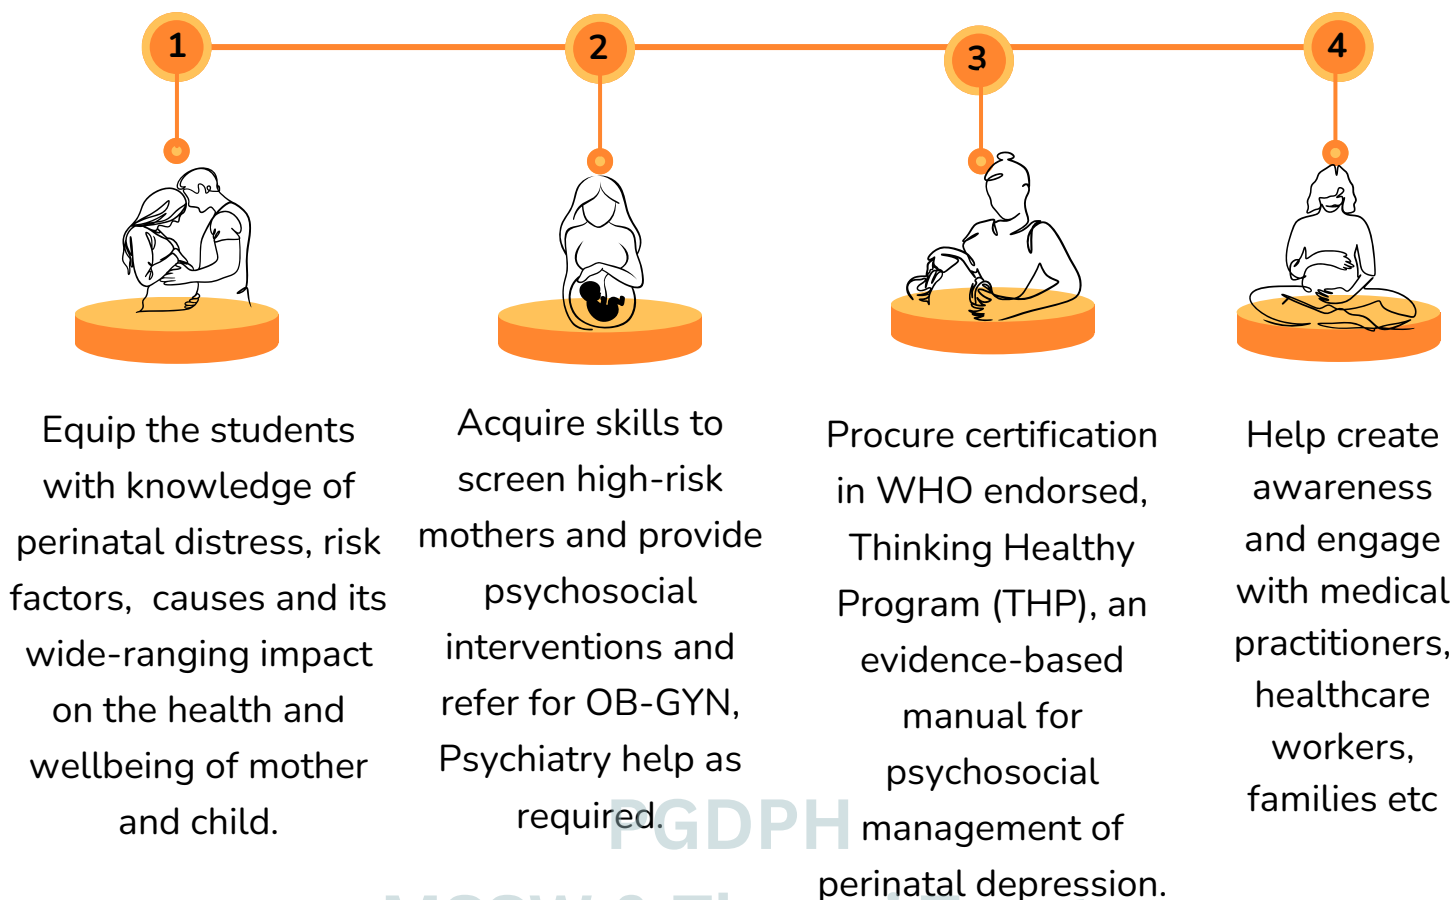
1

2

3

4

Equip the students with knowledge of perinatal distress, risk factors, causes and its wide-ranging impact on the health and wellbeing of mother and child.

Acquire skills to screen high-risk mothers and provide psychosocial interventions and refer for OB-GYN, Psychiatry help as required.

Procure certification in WHO endorsed, Thinking Healthy Program (THP), an evidence-based manual for psychosocial management of perinatal depression.

Help create awareness and engage with medical practitioners, healthcare workers, families etc

PGDPH

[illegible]